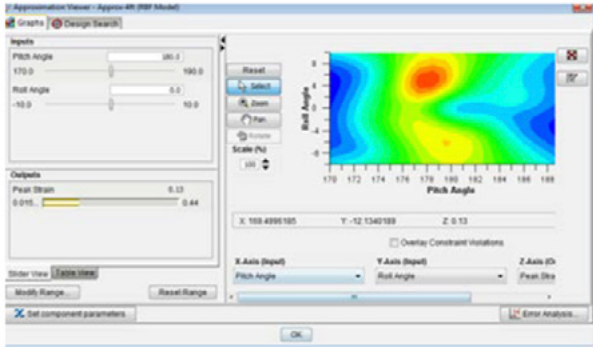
Approximation Viewer - Approx-49 (RBF Model)

Graphs | Design Search

Inputs
Pitch Angle 180.0
170.0 190.0
Roll Angle 0.0
-10.0 10.0

Outputs
Peak Strain 0.13
0.015... 0.44

Slider View | Table View

Modify Range... | Reset Range

Reset
Select
Zoom
Pan
Rotate
Scale (%)
100

Roll Angle
8
6
4
2
0
-2
-4
-6
-8
170 172 174 176 178 180 182 184 186 188
Pitch Angle

X: 169.4996185 Y: -12.1340189 Z: 0.13

Overlay Constraint Violations

X-Axis (Input) | Y-Axis (Input) | Z-Axis (Ou
Pitch Angle | Roll Angle | Peak Stra

Set component parameters

Error Analysis...

OK